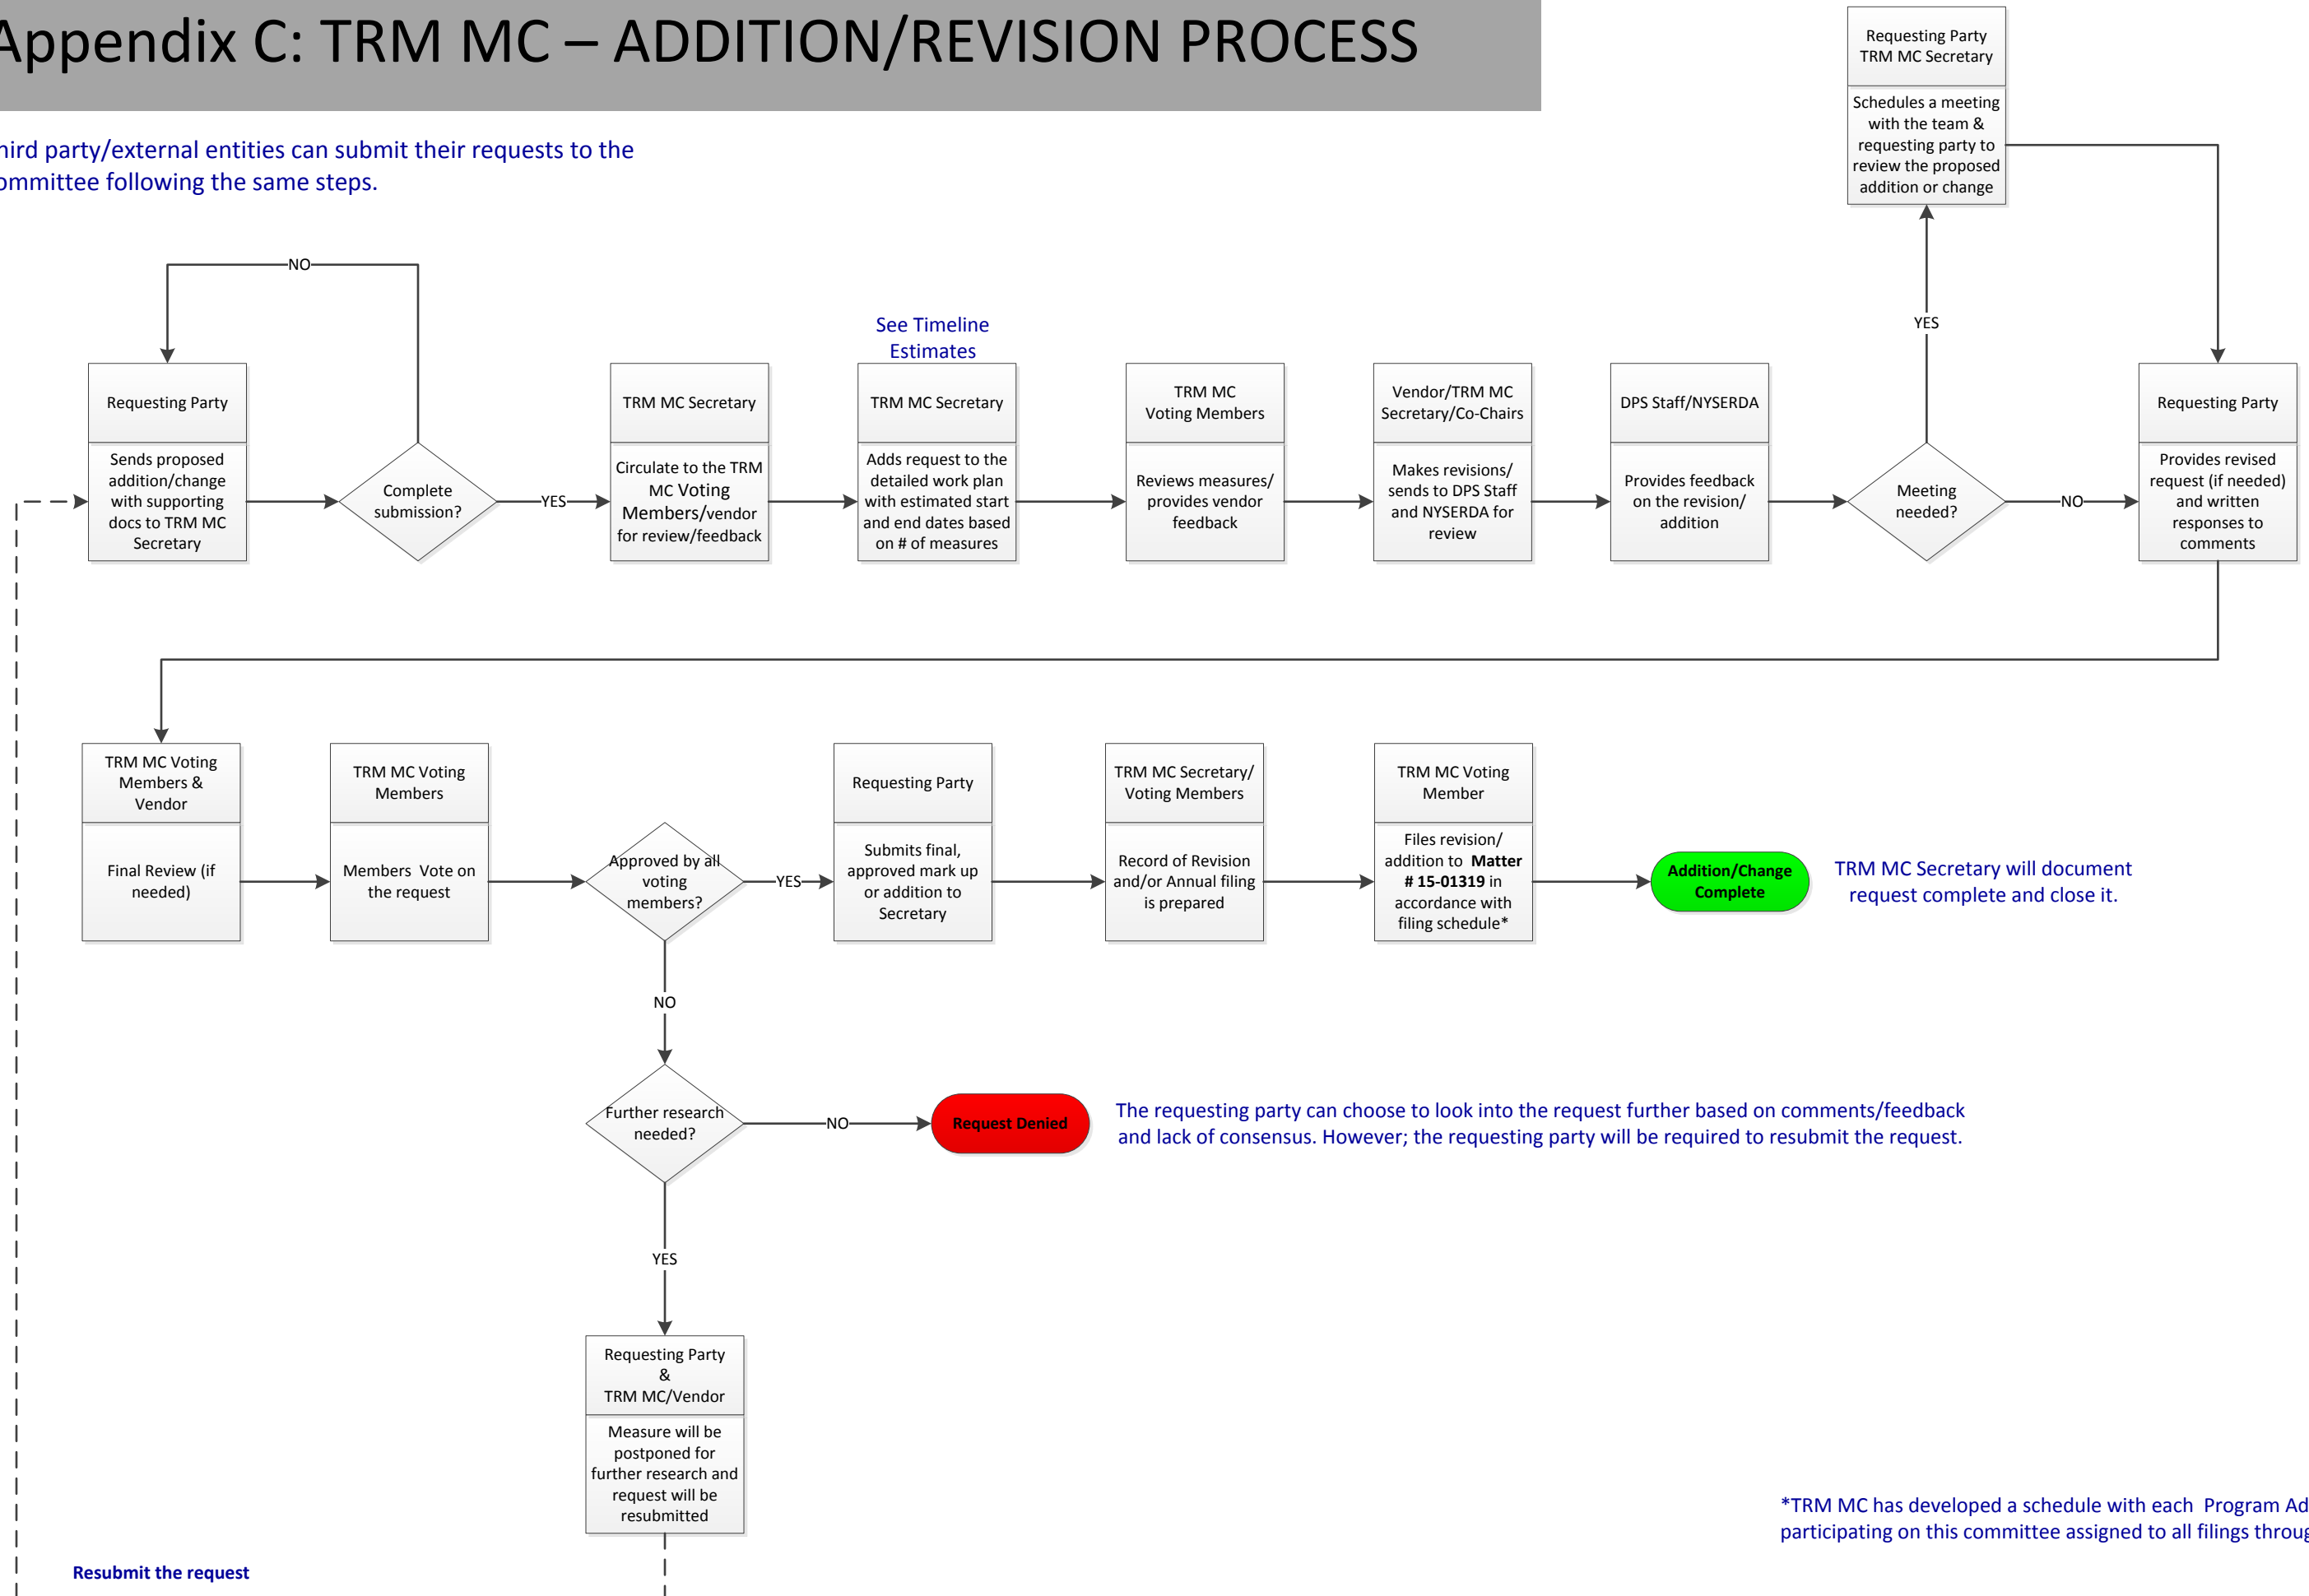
Appendix C: TRM MC – ADDITION/REVISION PROCESS

hird party/external entities can submit their requests to the ommittee following the same steps.

Requesting Party
TRM MC Secretary

Schedules a meeting with the team & requesting party to review the proposed addition or change

NO

See Timeline Estimates

YES

Requesting Party

Sends proposed addition/change with supporting docs to TRM MC Secretary

Complete submission?

YES

TRM MC Secretary

Circulate to the TRM MC Voting Members/vendor for review/feedback

TRM MC Secretary

Adds request to the detailed work plan with estimated start and end dates based on # of measures

TRM MC Voting Members

Reviews measures/ provides vendor feedback

Vendor/TRM MC Secretary/Co-Chairs

Makes revisions/ sends to DPS Staff and NYSERDA for review

DPS Staff/NYSERDA

Provides feedback on the revision/ addition

Meeting needed?

NO

Requesting Party

Provides revised request (if needed) and written responses to comments

TRM MC Voting Members & Vendor

Final Review (if needed)

TRM MC Voting Members

Members Vote on the request

Approved by all voting members?

YES

Requesting Party

Submits final, approved mark up or addition to Secretary

TRM MC Secretary/ Voting Members

Record of Revision and/or Annual filing is prepared

TRM MC Voting Member

Files revision/ addition to **Matter # 15-01319** in accordance with filing schedule*

Addition/Change Complete

TRM MC Secretary will document request complete and close it.

NO

Further research needed?

NO

Request Denied

The requesting party can choose to look into the request further based on comments/feedback and lack of consensus. However; the requesting party will be required to resubmit the request.

YES

Requesting Party & TRM MC/Vendor

Measure will be postponed for further research and request will be resubmitted

*TRM MC has developed a schedule with each Program Ad participating on this committee assigned to all filings throu

Resubmit the request